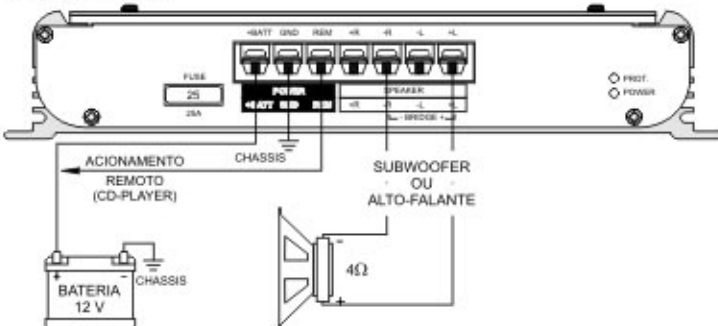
+BATT GND REM +R -R -L +L

FUSE
25
25A

POWER
+BATT GND REM

SPEAKER
+R -R -L +L
- BRIDGE +

PROT.
POWER

ACIONAMENTO
REMOTO
(CD-PLAYER)

CHASSIS

SUBWOOFER
OU
ALTO-FALANTE

4Ω

-
+

+ -
BATERIA
12 V

CHASSIS